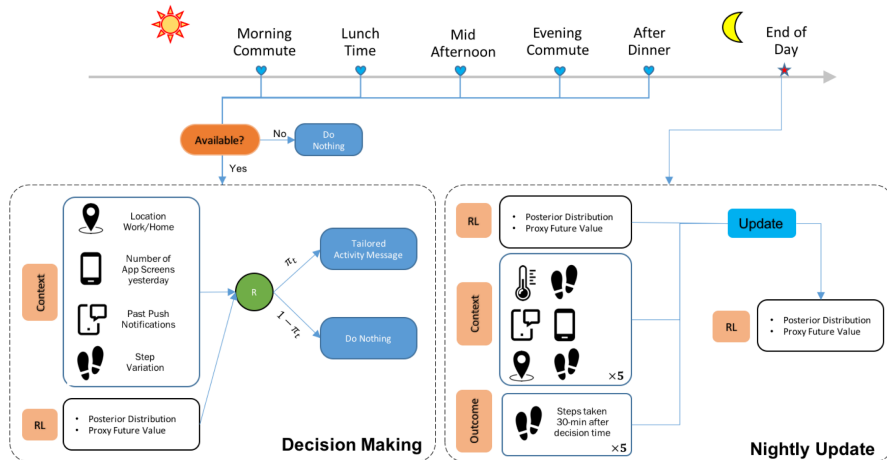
Morning Commute

Lunch Time

Mid Afternoon

Evening Commute

After Dinner

End of Day

Available?

No

Do Nothing

Yes

Context

Location Work/Home

Number of App Screens yesterday

Past Push Notifications

Step Variation

R

$\pi_t$

$1-\pi_t$

Tailored Activity Message

Do Nothing

RL

- Posterior Distribution
- Proxy Future Value

Decision Making

RL

- Posterior Distribution
- Proxy Future Value

Update

Context

×5

Outcome

Steps taken 30-min after decision time

×5

RL

- Posterior Distribution
- Proxy Future Value

Nightly Update